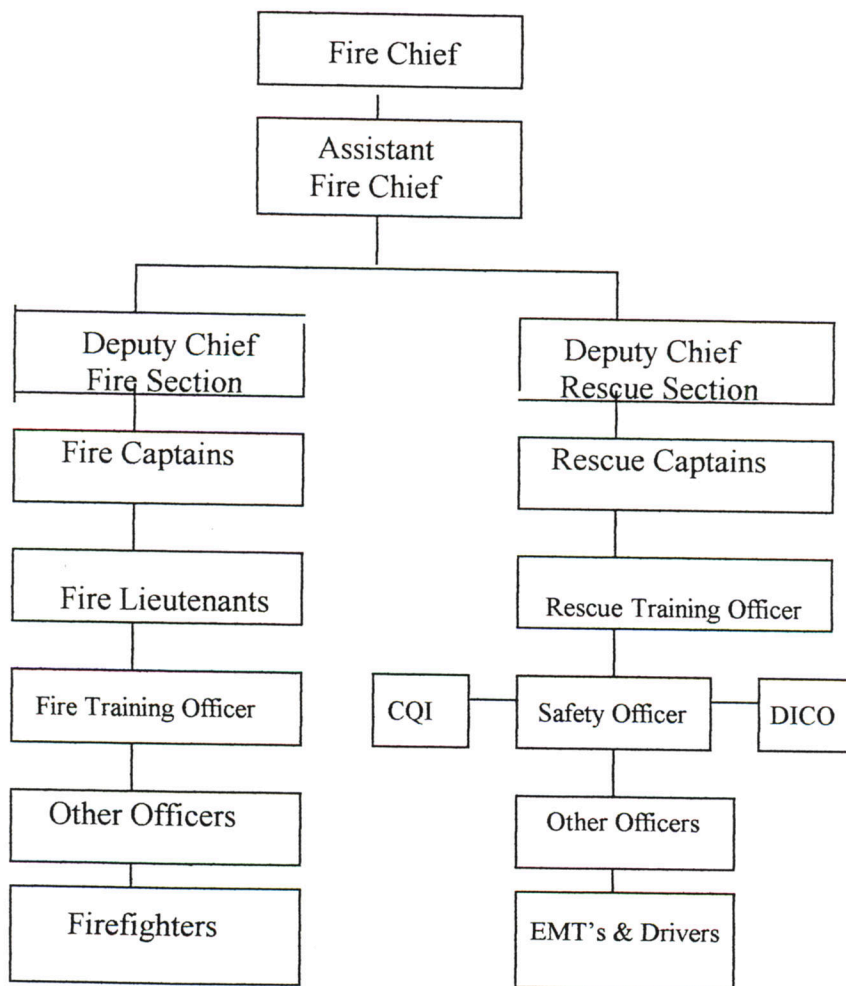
Fire Chief

Assistant Fire Chief

Deputy Chief Fire Section

Deputy Chief Rescue Section

Fire Captains

Rescue Captains

Fire Lieutenants

Rescue Training Officer

Fire Training Officer

CQI

Safety Officer

DICO

Other Officers

Other Officers

Firefighters

EMT's & Drivers